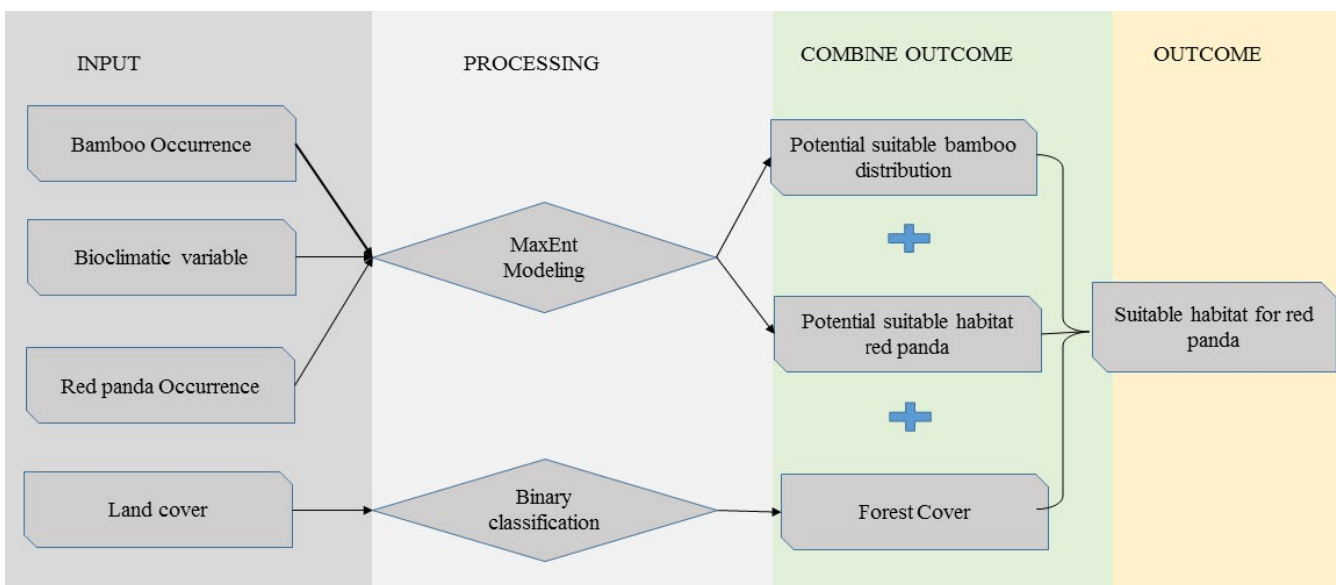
INPUT

PROCESSING

COMBINE OUTCOME

OUTCOME

Bamboo Occurrence

Bioclimatic variable

Red panda Occurrence

Land cover

MaxEnt Modeling

Binary classification

Potential suitable bamboo distribution

Potential suitable habitat red panda

Forest Cover

Suitable habitat for red panda